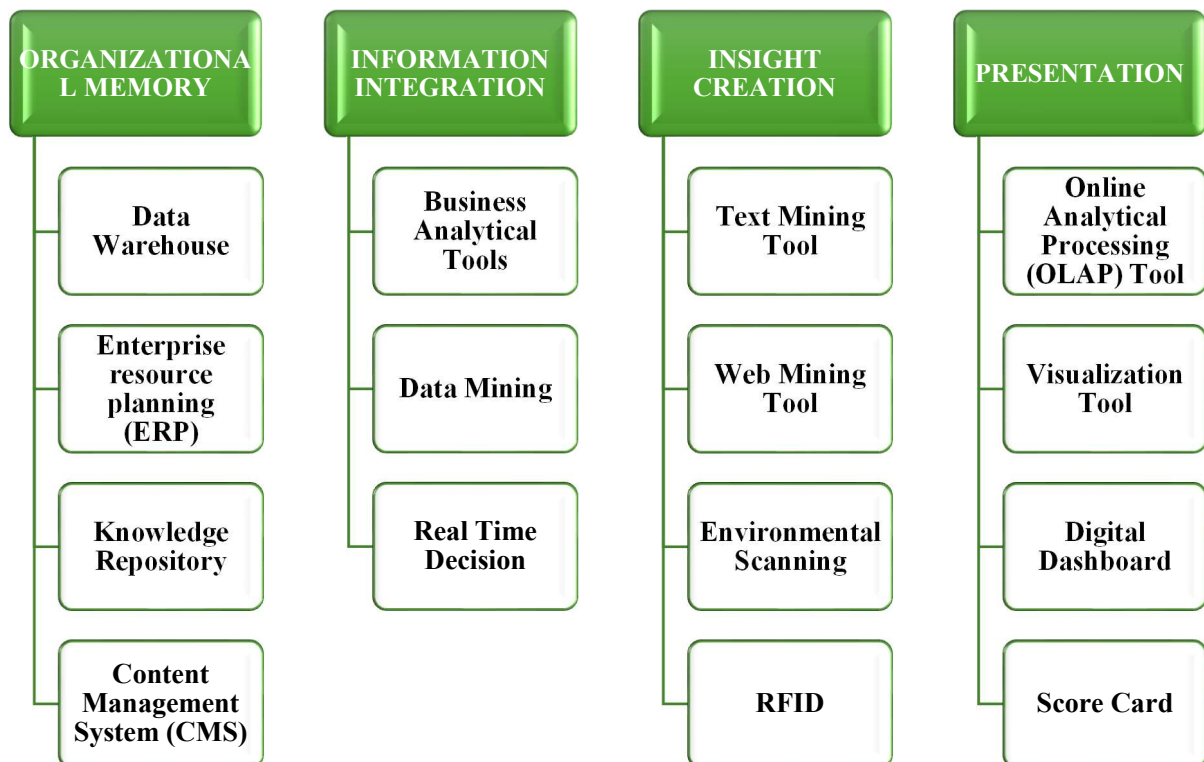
ORGANIZATIONA L MEMORY

Data Warehouse

Enterprise resource planning (ERP)

Knowledge Repository

Content Management System (CMS)

INFORMATION INTEGRATION

Business Analytical Tools

Data Mining

Real Time Decision

INSIGHT CREATION

Text Mining Tool

Web Mining Tool

Environmental Scanning

RFID

PRESENTATION

Online Analytical Processing (OLAP) Tool

Visualization Tool

Digital Dashboard

Score Card